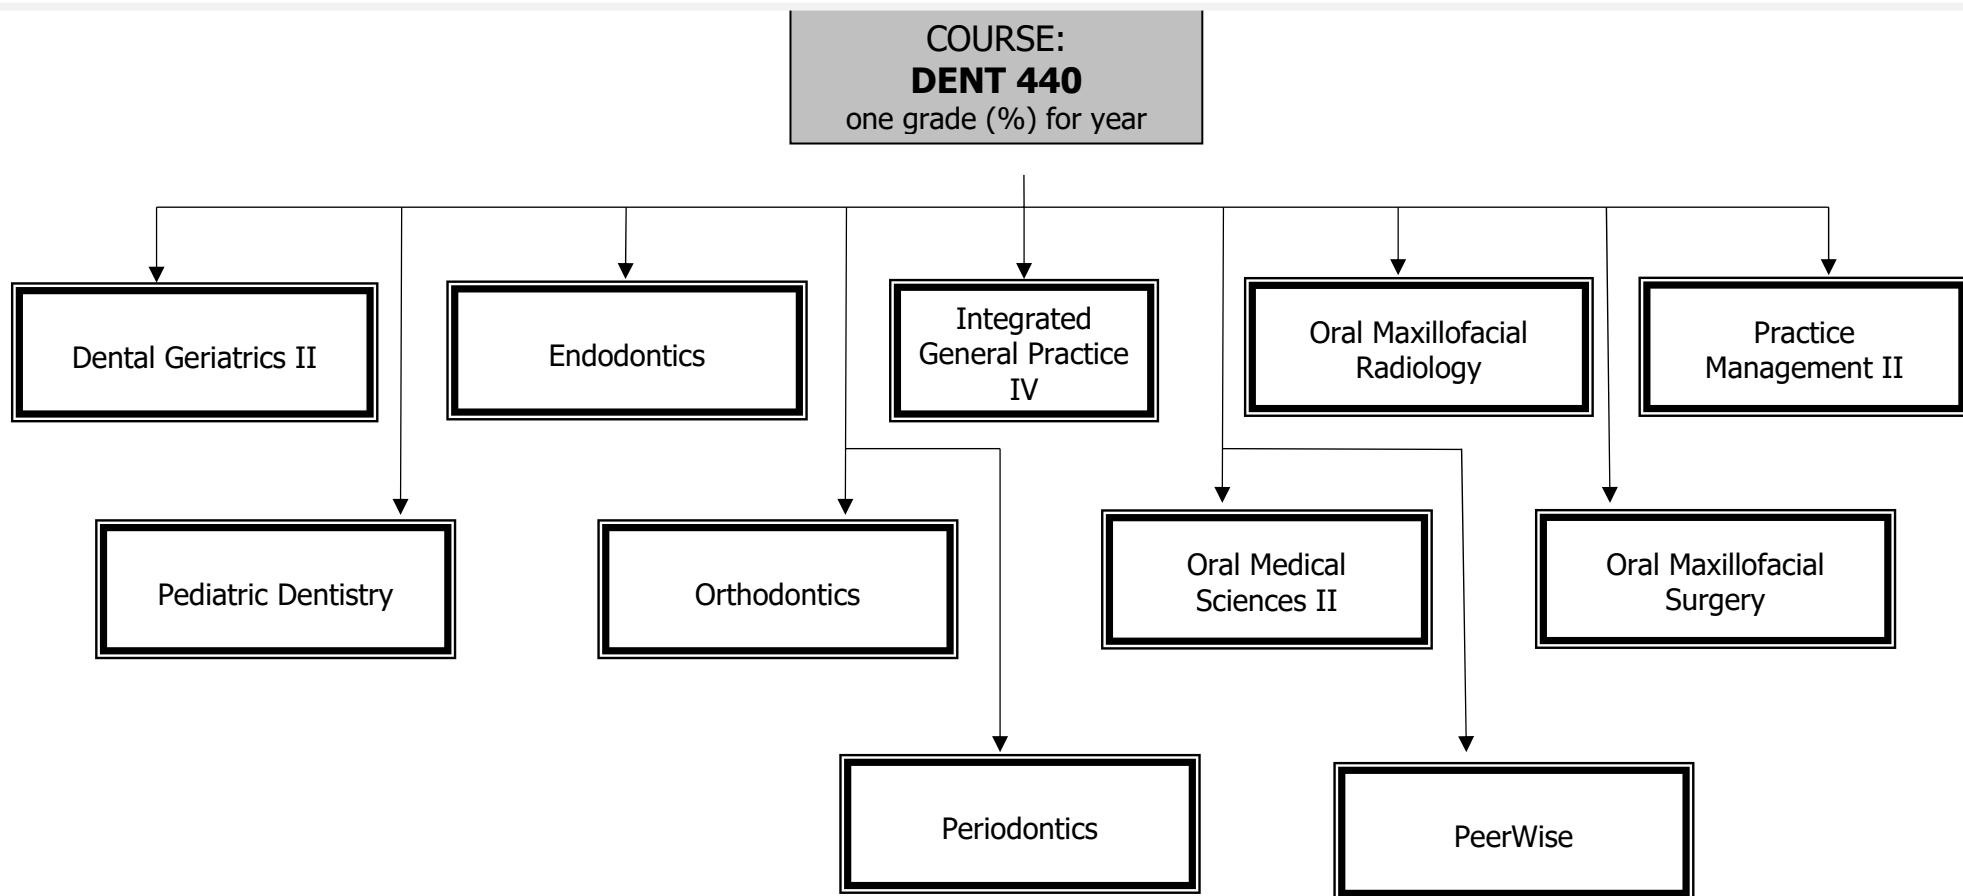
COURSE:
**DENT 440**
one grade (%) for year

Dental Geriatrics II

Endodontics

Integrated General Practice IV

Oral Maxillofacial Radiology

Practice Management II

Pediatric Dentistry

Orthodontics

Oral Medical Sciences II

Oral Maxillofacial Surgery

Periodontics

PeerWise